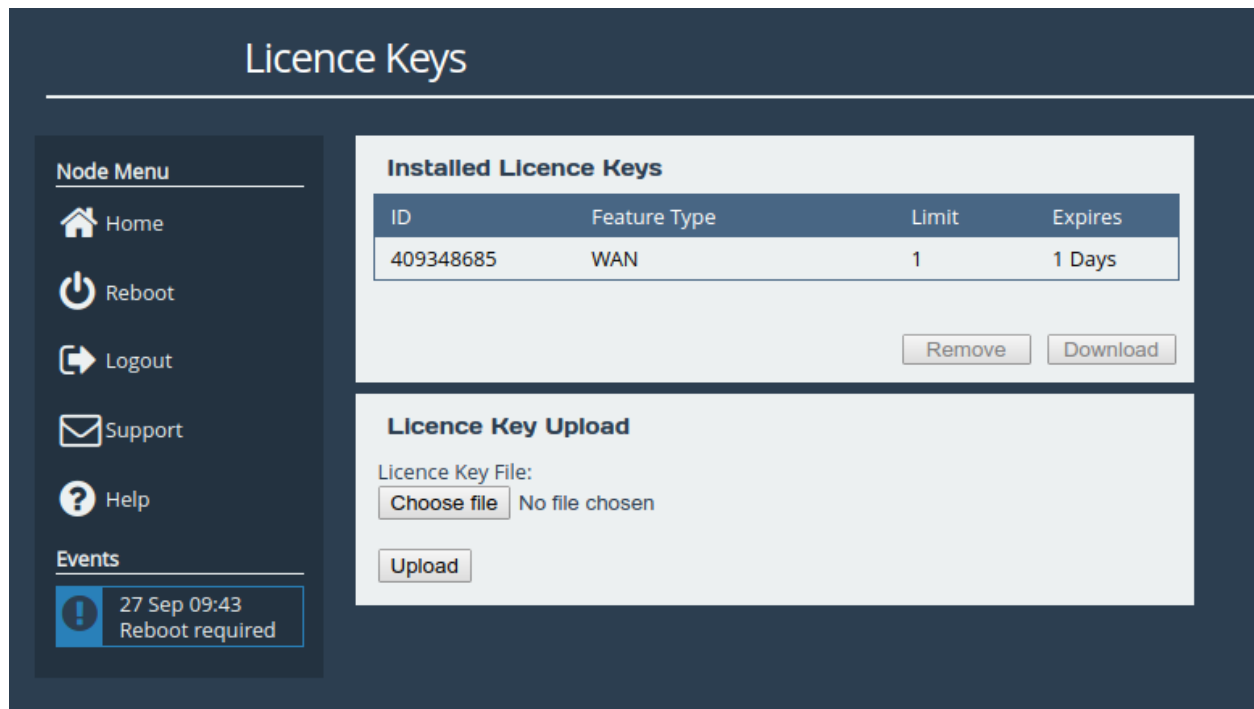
Licence Keys

Node Menu

Home

Reboot

Logout

Support

Help

Events

27 Sep 09:43
Reboot required

Installed Licence Keys

| ID | Feature Type | Limit | Expires |
|---|---|---|---|
| 409348685 | WAN | 1 | 1 Days |

Remove Download

Licence Key Upload

Licence Key File:
Choose file No file chosen

Upload